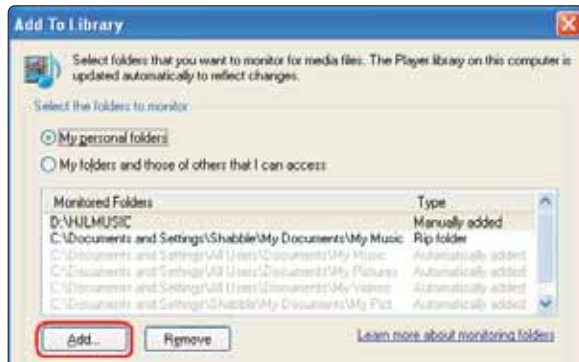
Add To Library

Select folders that you want to monitor for media files. The Player library on this computer is updated automatically to reflect changes.

Select the folders to monitor

My personal folders

My folders and those of others that I can access

| Monitored Folders | Type |
|---|---|
| D:\HJLMUSIC | Manually added |
| C:\Documents and Settings\Shabble\My Documents\My Music | Rip folder |
| C:\Documents and Settings\All Users\Documents\My Music | Automatically added |
| C:\Documents and Settings\All Users\Documents\My Pictures | Automatically added |
| C:\Documents and Settings\All Users\Documents\My Videos | Automatically added |
| C:\Documents and Settings\Shabble\My Documents\My Pict... | Automatically added |

Add... Remove

Learn more about monitoring folders